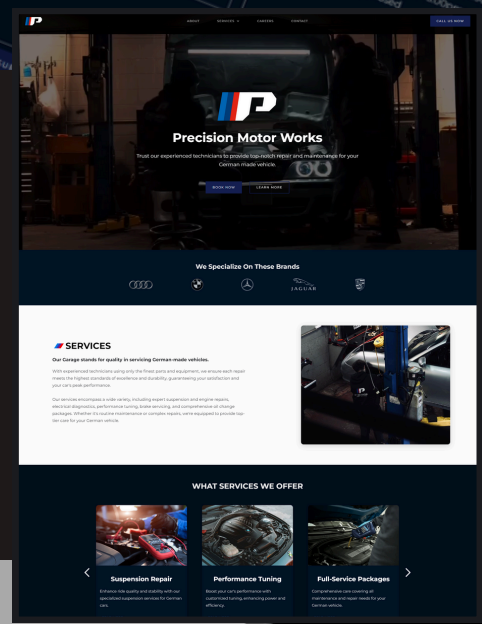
ABOUT SERVICES CAREERS CONTACT CALL US NOW

Precision Motor Works

Trust our experienced technicians to provide top-notch repair and maintenance for your German made vehicle.

BOOK NOW LEARN MORE

We Specialize On These Brands

JAGUAR

SERVICES

Our Garage stands for quality in servicing German-made vehicles.

With experienced technicians using only the finest parts and equipment, we ensure each repair meets the highest standards of excellence and durability, guaranteeing your satisfaction and your car's peak performance.

Our services encompass a wide variety, including expert suspension and engine repairs, electrical diagnostics, performance tuning, brake servicing, and comprehensive oil change packages. Whether it's routine maintenance or complex repairs, we're equipped to provide top-tier care for your German vehicle.

WHAT SERVICES WE OFFER

Suspension Repair

Enhance ride quality and stability with our specialized suspension services for German cars.

Performance Tuning

Boost your car's performance with customized tuning, enhancing power and efficiency.

Full-Service Packages

Comprehensive care covering all maintenance and repair needs for your German vehicle.